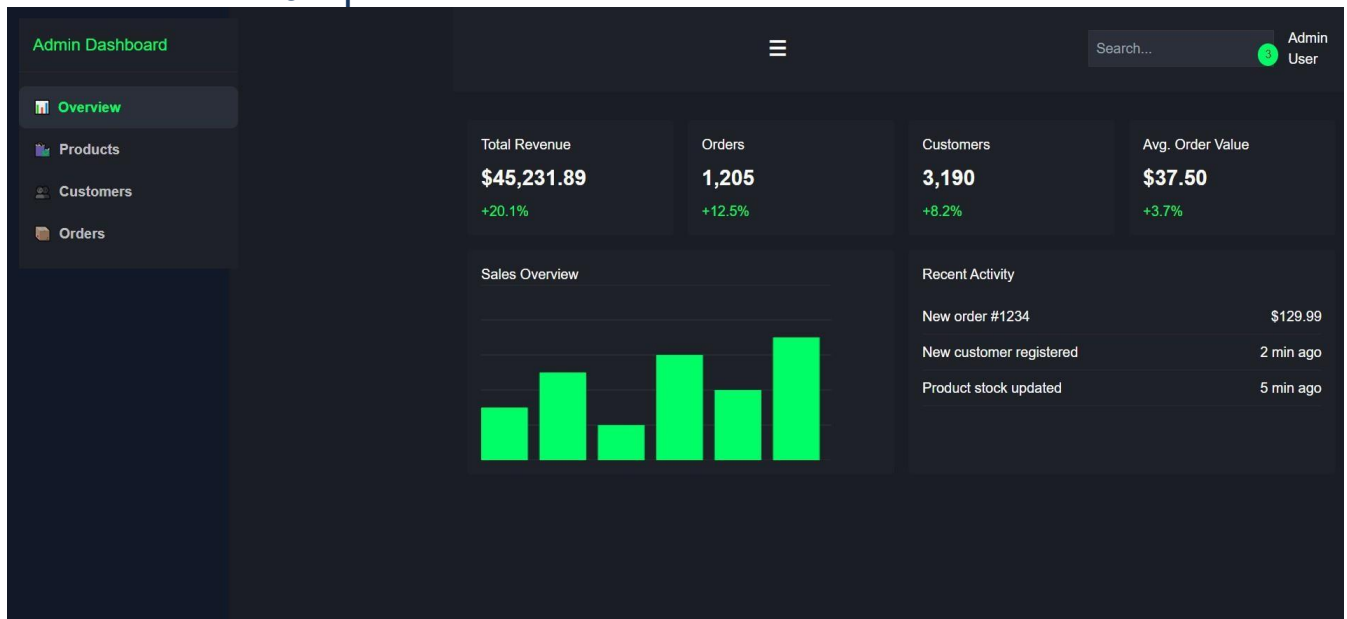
Admin Dashboard

Overview
Products
Customers
Orders

☰

Search...

3

Admin User

Total Revenue
$45,231.89
+20.1%

Orders
1,205
+12.5%

Customers
3,190
+8.2%

Avg. Order Value
$37.50
+3.7%

Sales Overview

Recent Activity

| | |
|---|---|
| New order #1234 | $129.99 |
| New customer registered | 2 min ago |
| Product stock updated | 5 min ago |